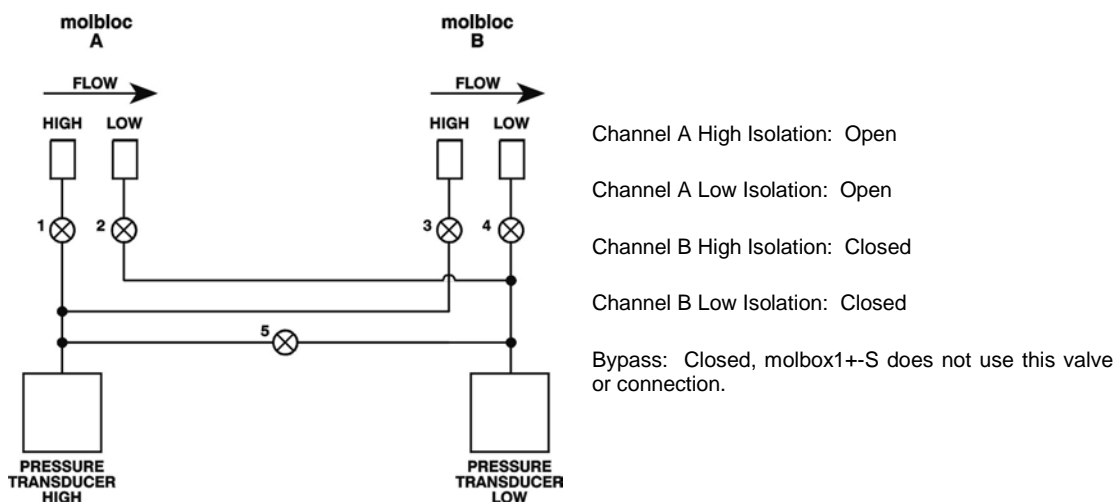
molbloc
A

FLOW

HIGH LOW

1 2

molbloc
B

FLOW

HIGH LOW

3 4

5

PRESSURE
TRANSDUCER
HIGH

PRESSURE
TRANSDUCER
LOW

Channel A High Isolation: Open

Channel A Low Isolation: Open

Channel B High Isolation: Closed

Channel B Low Isolation: Closed

Bypass: Closed, molbox1+-S does not use this valve or connection.